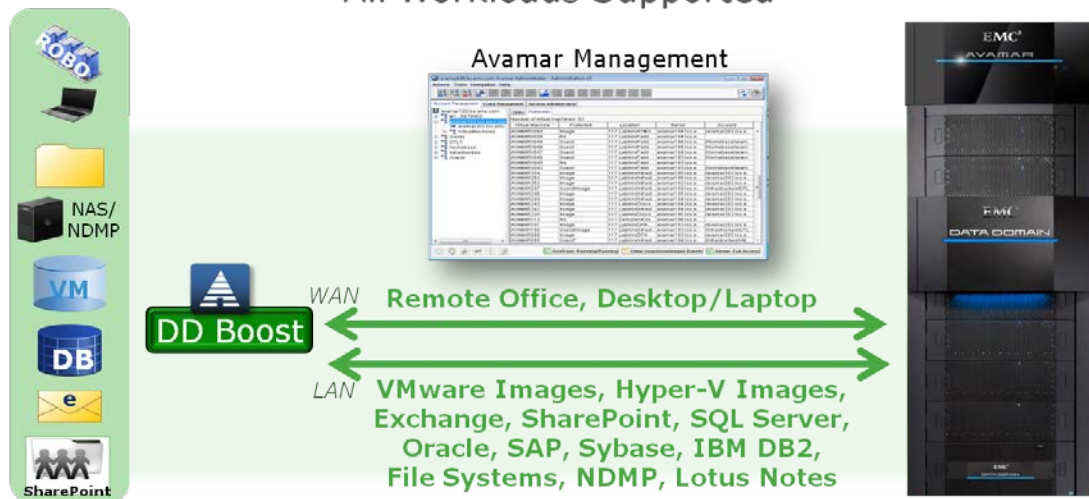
All Workloads Supported

ROBO

NAS/ NDMP

VM

DB

e

SharePoint

Avamar Management

DD Boost

WAN Remote Office, Desktop/Laptop

LAN VMware Images, Hyper-V Images, Exchange, SharePoint, SQL Server, Oracle, SAP, Sybase, IBM DB2, File Systems, NDMP, Lotus Notes

EMC²
AVAMAR

EMC
DATA DOMAIN

EMC²